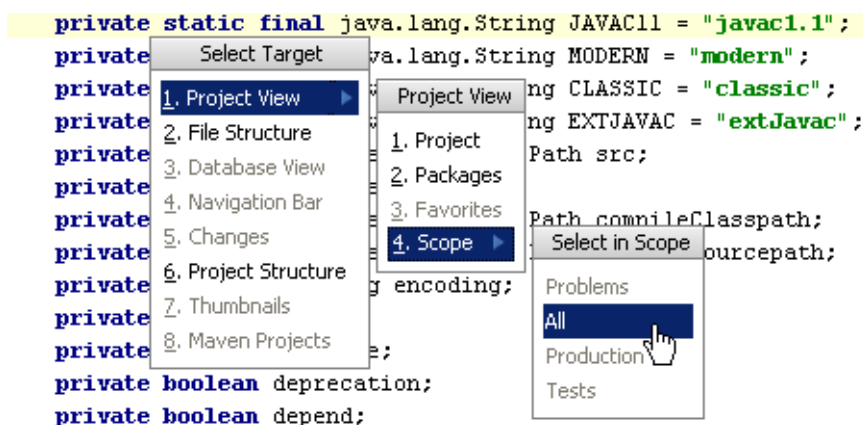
private static final java.lang.String JAVAC11 = "javac1.1";
private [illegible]va.lang.String MODERN = "modern";
private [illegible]ng CLASSIC = "classic";
private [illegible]ng EXTJAVAC = "extJavac";
private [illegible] Path src;
private
private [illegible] Path compileClasspath;
private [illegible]ourcepath;
private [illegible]g encoding;
private
private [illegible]e;
private boolean deprecation;
private boolean depend;

Select Target
1. Project View
2. File Structure
3. Database View
4. Navigation Bar
5. Changes
6. Project Structure
7. Thumbnails
8. Maven Projects

Project View
1. Project
2. Packages
3. Favorites
4. Scope

Select in Scope
Problems
All
Production
Tests